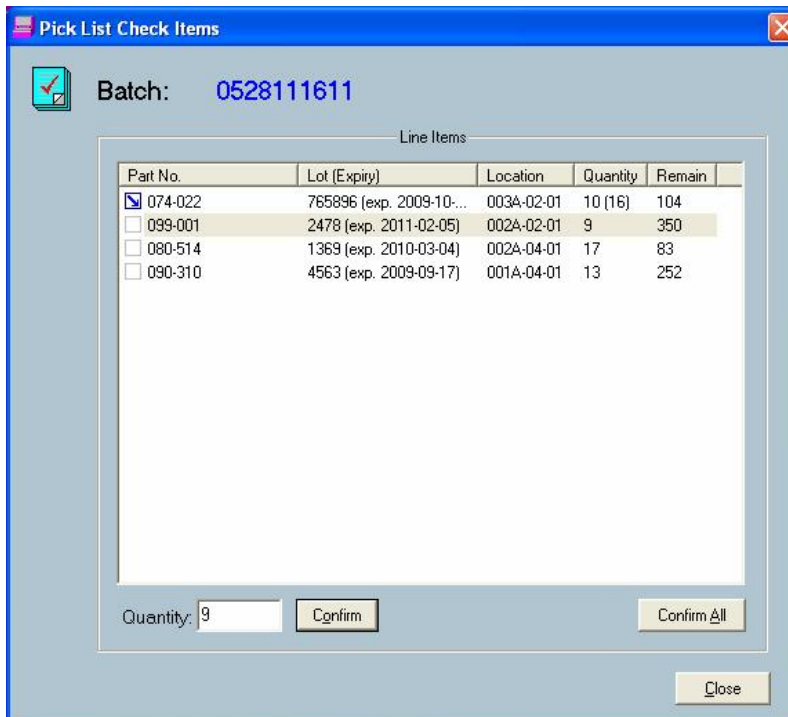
Pick List Check Items

Batch: 0528111611

Line Items

| Part No. | Lot (Expiry) | Location | Quantity | Remain |
|---|---|---|---|---|
| 074-022 | 765896 (exp. 2009-10-... | 003A-02-01 | 10 (16) | 104 |
| 099-001 | 2478 (exp. 2011-02-05) | 002A-02-01 | 9 | 350 |
| 080-514 | 1369 (exp. 2010-03-04) | 002A-04-01 | 17 | 83 |
| 090-310 | 4563 (exp. 2009-09-17) | 001A-04-01 | 13 | 252 |

Quantity: 9 Confirm Confirm All

Close